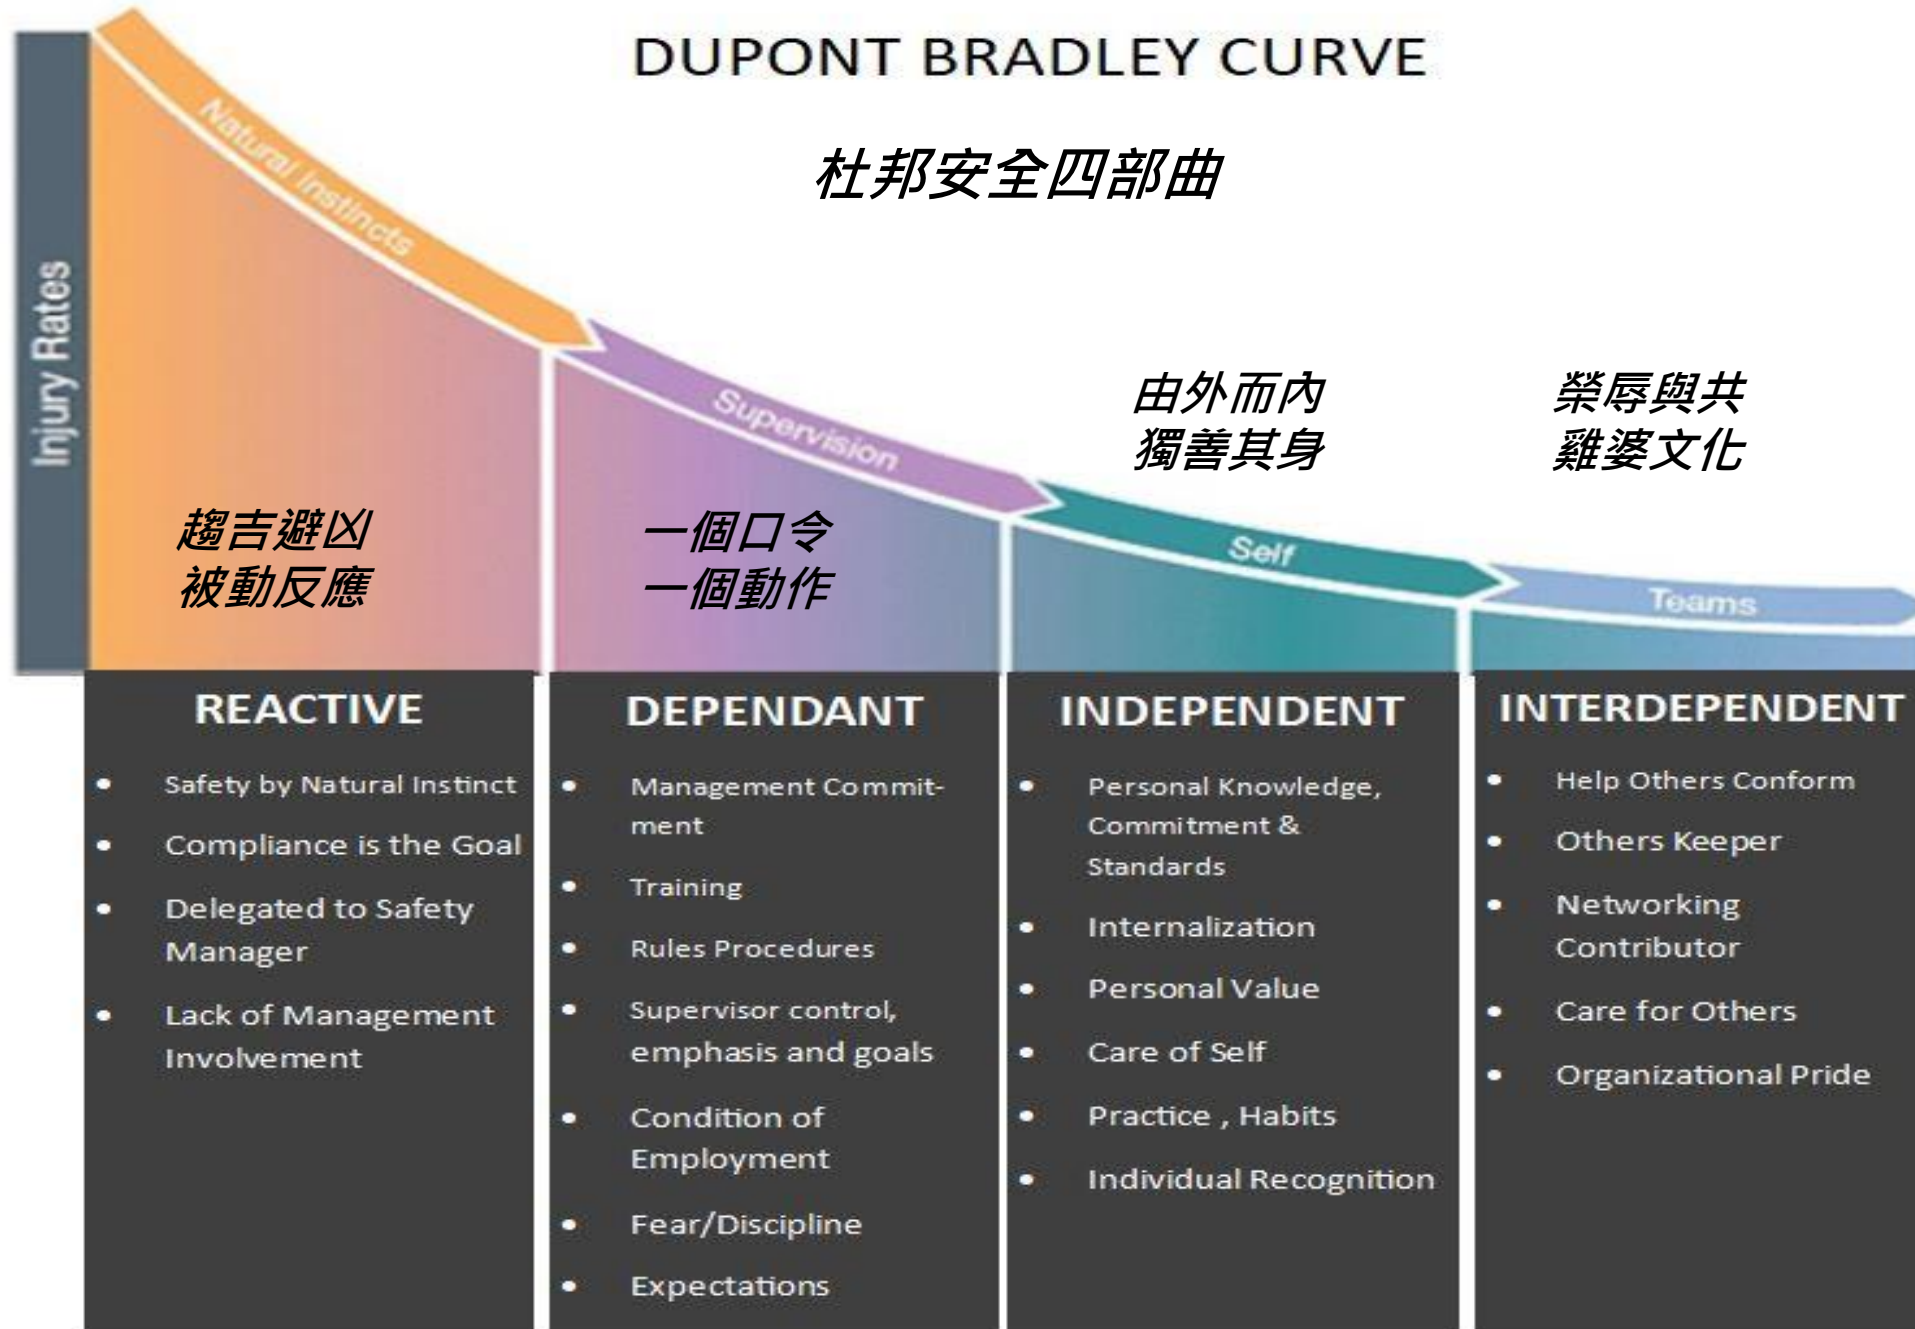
DUPONT BRADLEY CURVE

杜邦安全四部曲

Injury Rates

Natural Instincts

Supervision

Self

Teams

趨吉避凶
被動反應

一個口令
一個動作

由外而內
獨善其身

榮辱與共
雞婆文化

REACTIVE
- Safety by Natural Instinct
- Compliance is the Goal
- Delegated to Safety Manager
- Lack of Management Involvement

DEPENDANT
- Management Commitment
- Training
- Rules Procedures
- Supervisor control, emphasis and goals
- Condition of Employment
- Fear/Discipline
- Expectations

INDEPENDENT
- Personal Knowledge, Commitment & Standards
- Internalization
- Personal Value
- Care of Self
- Practice , Habits
- Individual Recognition

INTERDEPENDENT
- Help Others Conform
- Others Keeper
- Networking Contributor
- Care for Others
- Organizational Pride